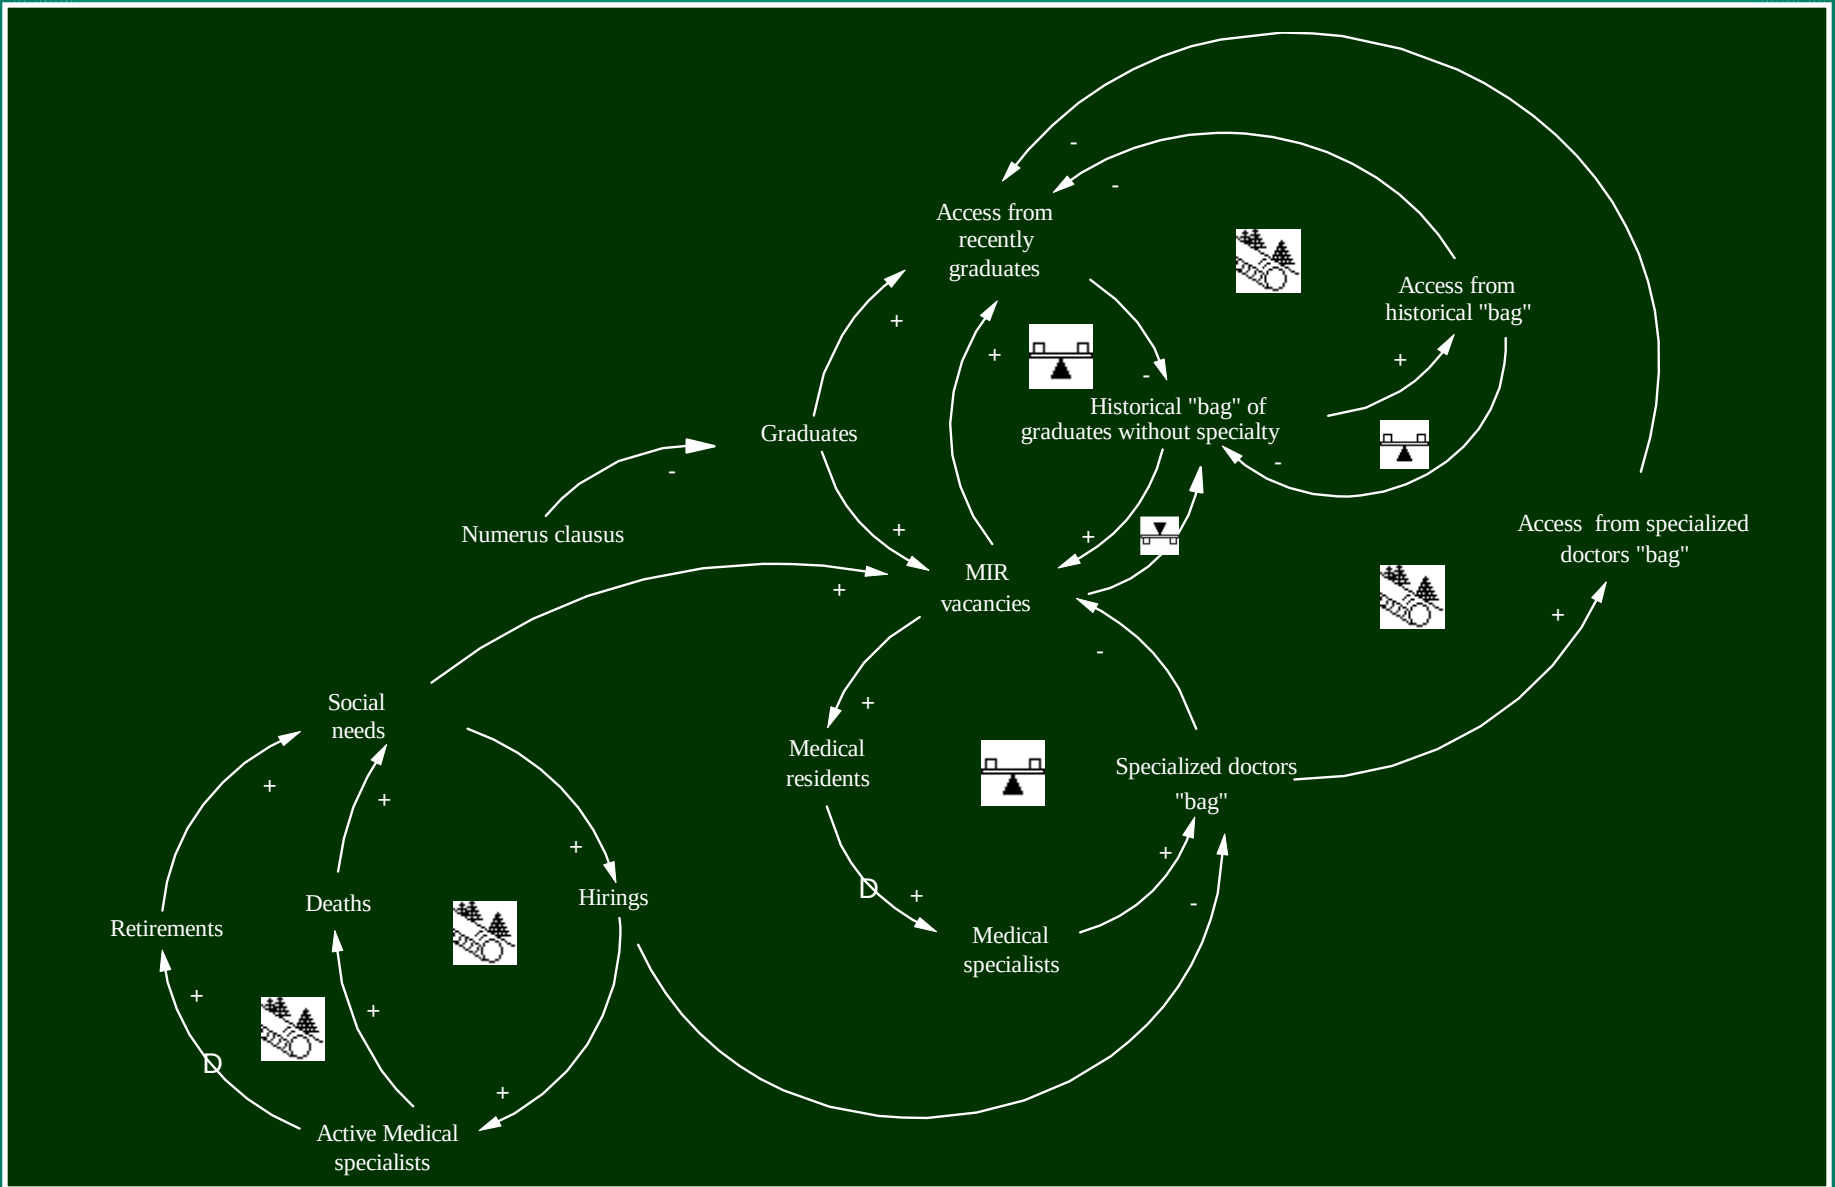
Access from recently graduates

Access from historical "bag"

Historical "bag" of graduates without specialty

Graduates

Numerus clausus

MIR vacancies

Access from specialized doctors "bag"

Social needs

Medical residents

Specialized doctors "bag"

Retirements

Deaths

Hirings

Medical specialists

Active Medical specialists

-
-
+
+
-
+
-
-
+
+
+
+
-
+
+
+
+
+
+
D
+
+
-
+
+
D
+
+